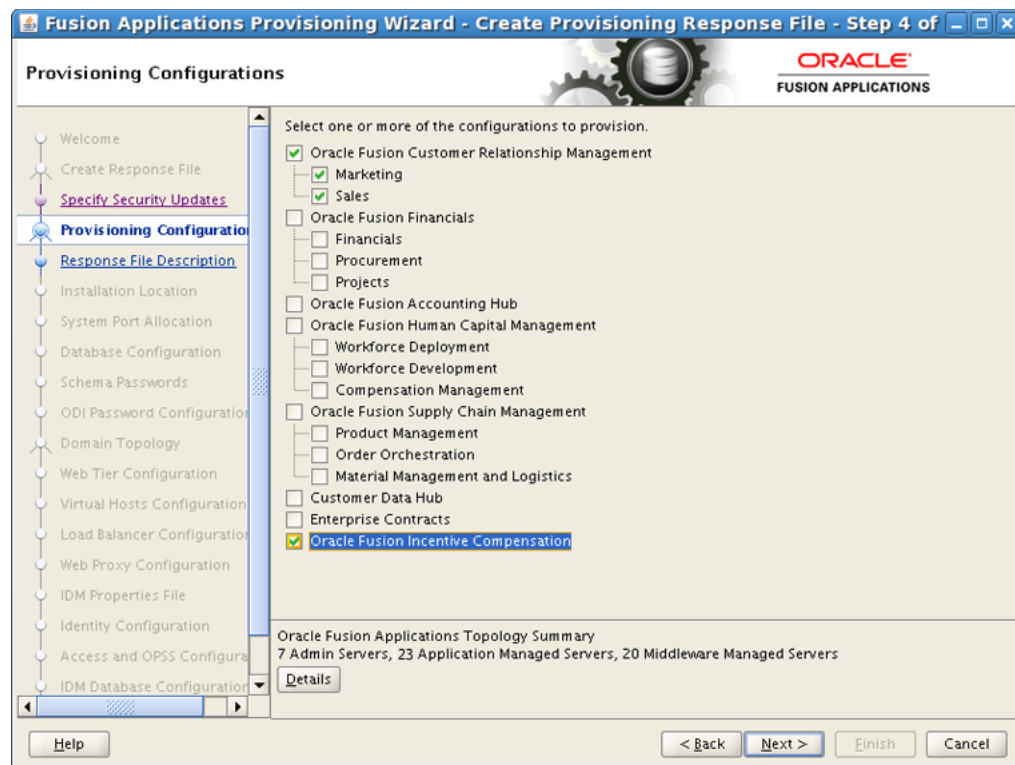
Fusion Applications Provisioning Wizard - Create Provisioning Response File - Step 4 of

Provisioning Configurations

ORACLE
FUSION APPLICATIONS

Welcome
Create Response File
Specify Security Updates
Provisioning Configuratio
Response File Description
Installation Location
System Port Allocation
Database Configuration
Schema Passwords
ODI Password Configuratio
Domain Topology
Web Tier Configuration
Virtual Hosts Configuration
Load Balancer Configuratio
Web Proxy Configuration
IDM Properties File
Identity Configuration
Access and OPSS Configura
IDM Database Configuration

Select one or more of the configurations to provision.

Oracle Fusion Customer Relationship Management
Marketing
Sales
Oracle Fusion Financials
Financials
Procurement
Projects
Oracle Fusion Accounting Hub
Oracle Fusion Human Capital Management
Workforce Deployment
Workforce Development
Compensation Management
Oracle Fusion Supply Chain Management
Product Management
Order Orchestration
Material Management and Logistics
Customer Data Hub
Enterprise Contracts
Oracle Fusion Incentive Compensation

Oracle Fusion Applications Topology Summary
7 Admin Servers, 23 Application Managed Servers, 20 Middleware Managed Servers

Details

Help

< Back

Next >

Finish

Cancel